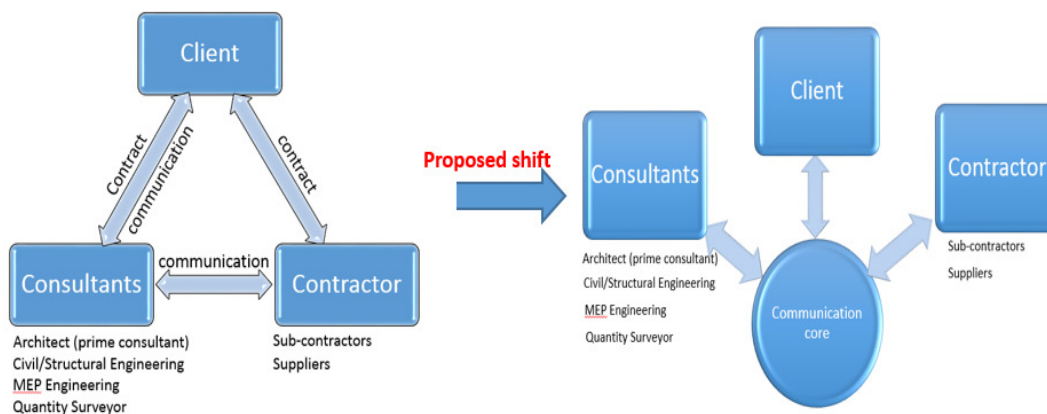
Client

Contract

communication

contract

Consultants

communication

Contractor

Architect (prime consultant)
Civil/Structural Engineering
MEP Engineering
Quantity Surveyor

Sub-contractors
Suppliers

Proposed shift

Client

Consultants

Contractor

Architect (prime consultant)
Civil/Structural Engineering
MEP Engineering
Quantity Surveyor

Sub-contractors
Suppliers

Communication core